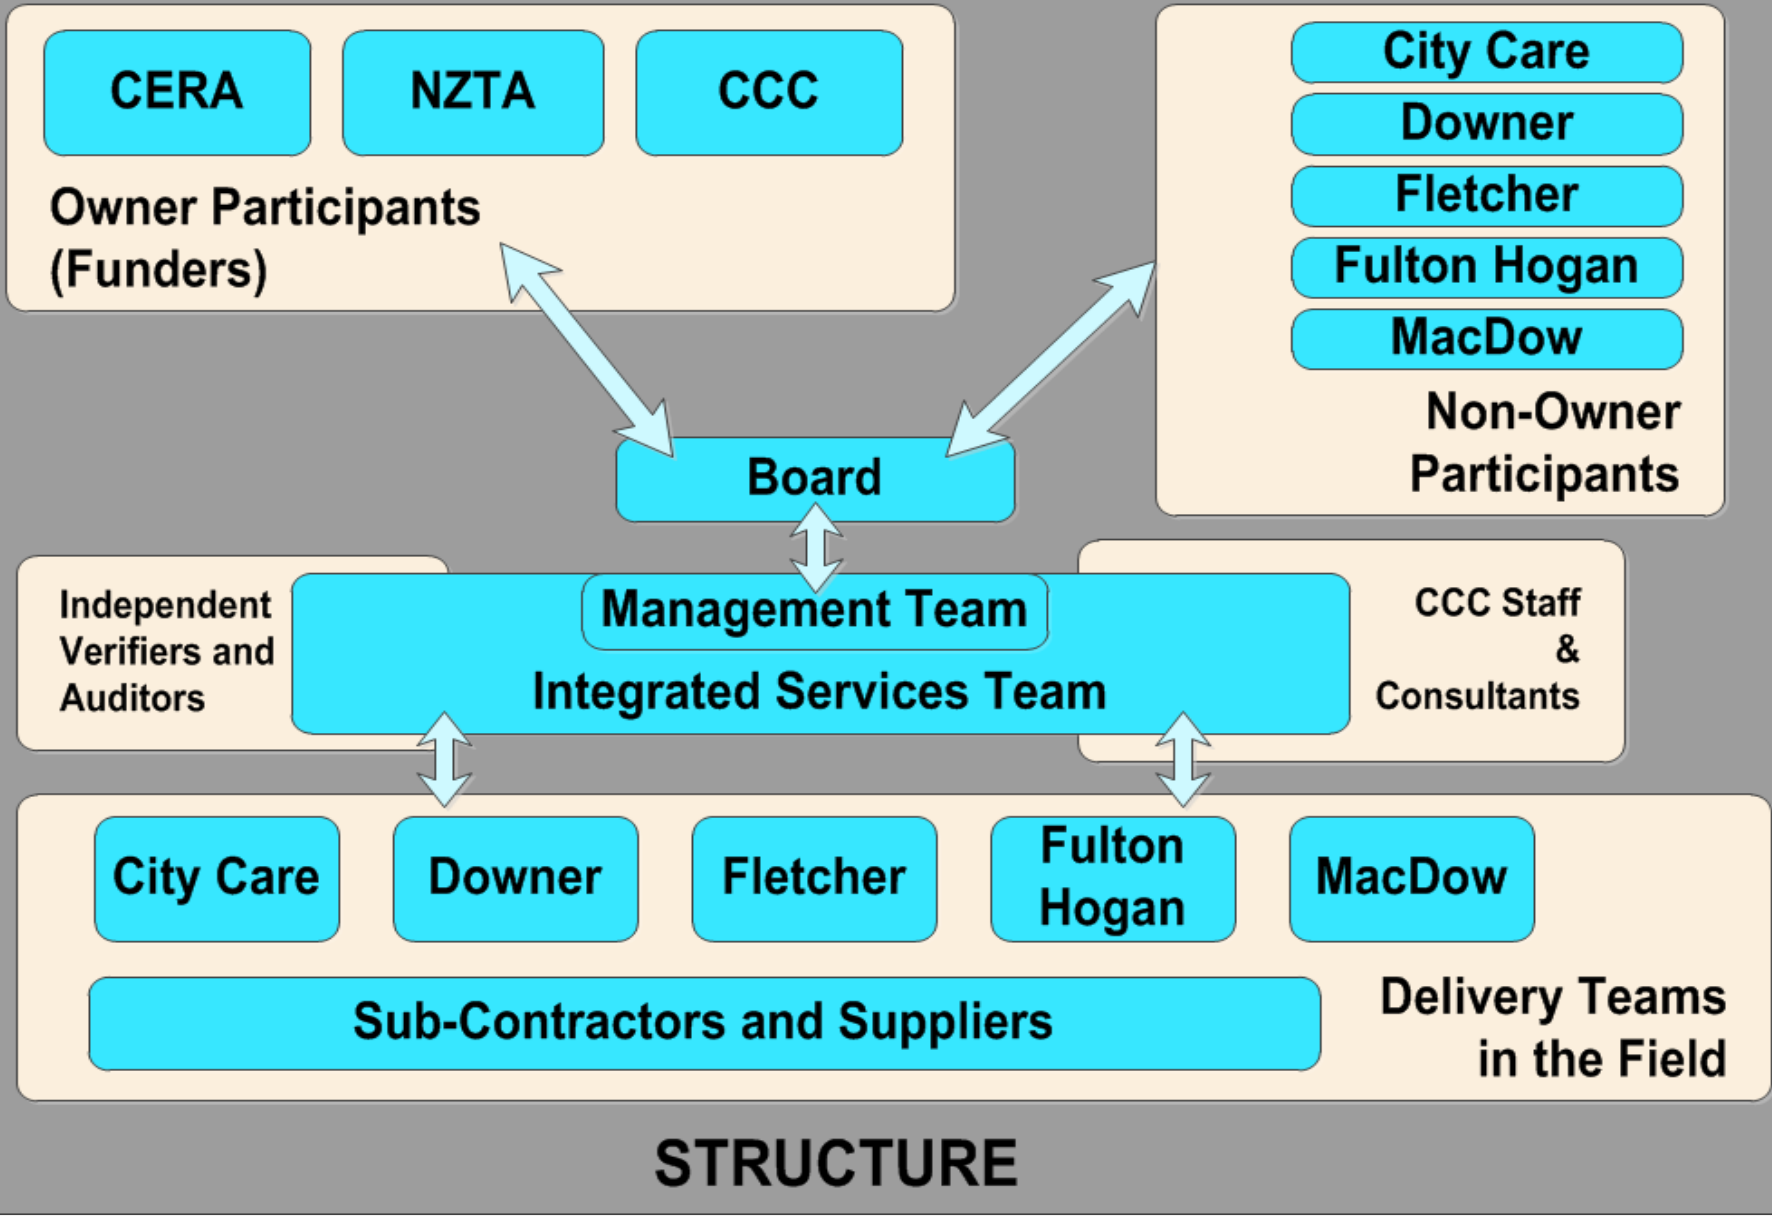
CERA

NZTA

CCC

Owner Participants (Funders)

City Care

Downer

Fletcher

Fulton Hogan

MacDow

Non-Owner Participants

Board

Independent Verifiers and Auditors

Management Team

Integrated Services Team

CCC Staff & Consultants

City Care

Downer

Fletcher

Fulton Hogan

MacDow

Sub-Contractors and Suppliers

Delivery Teams in the Field

STRUCTURE